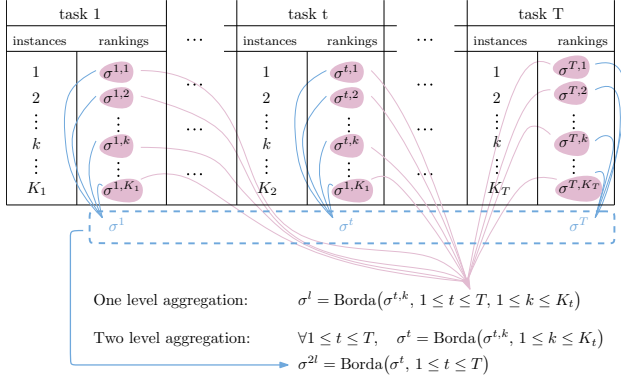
| task 1 | | $\cdots$ | task t | | $\cdots$ | task T | |
|---|---|---|---|---|---|---|---|
| instances | rankings | $\cdots$ | instances | rankings | $\cdots$ | instances | rankings |
| 1 | $\sigma^{1,1}$ | $\cdots$ | 1 | $\sigma^{t,1}$ | $\cdots$ | 1 | $\sigma^{T,1}$ |
| 2 | $\sigma^{1,2}$ | | 2 | $\sigma^{t,2}$ | | 2 | $\sigma^{T,2}$ |
| $\vdots$ | $\vdots$ | | $\vdots$ | $\vdots$ | | $\vdots$ | $\vdots$ |
| $k$ | $\sigma^{1,k}$ | $\cdots$ | $k$ | $\sigma^{t,k}$ | $\cdots$ | $k$ | $\sigma^{T,k}$ |
| $\vdots$ | $\vdots$ | | $\vdots$ | $\vdots$ | | $\vdots$ | $\vdots$ |
| $K_1$ | $\sigma^{1,K_1}$ | $\cdots$ | $K_2$ | $\sigma^{t,K_1}$ | $\cdots$ | $K_T$ | $\sigma^{T,K_T}$ |

$\sigma^1$ $\sigma^t$ $\sigma^T$

One level aggregation: $\sigma^l = \text{Borda}\big(\sigma^{t,k}, 1 \leq t \leq T, 1 \leq k \leq K_t\big)$

Two level aggregation: $\forall 1 \leq t \leq T, \quad \sigma^t = \text{Borda}\big(\sigma^{t,k}, 1 \leq k \leq K_t\big)$
$\sigma^{2l} = \text{Borda}\big(\sigma^t, 1 \leq t \leq T\big)$